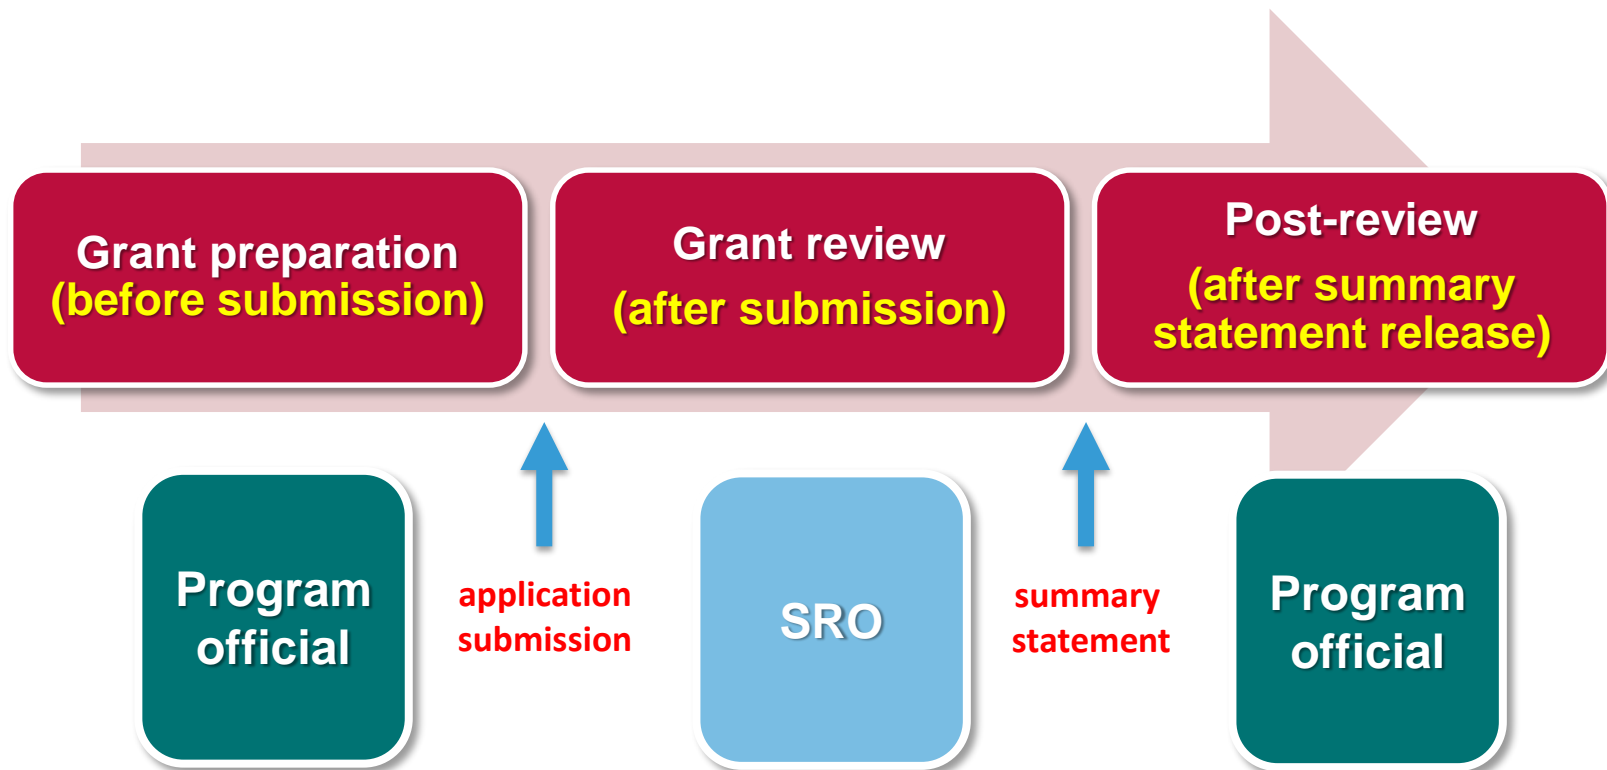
Grant preparation
(before submission)

Grant review
(after submission)

Post-review
(after summary statement release)

Program official

application submission

SRO

summary statement

Program official